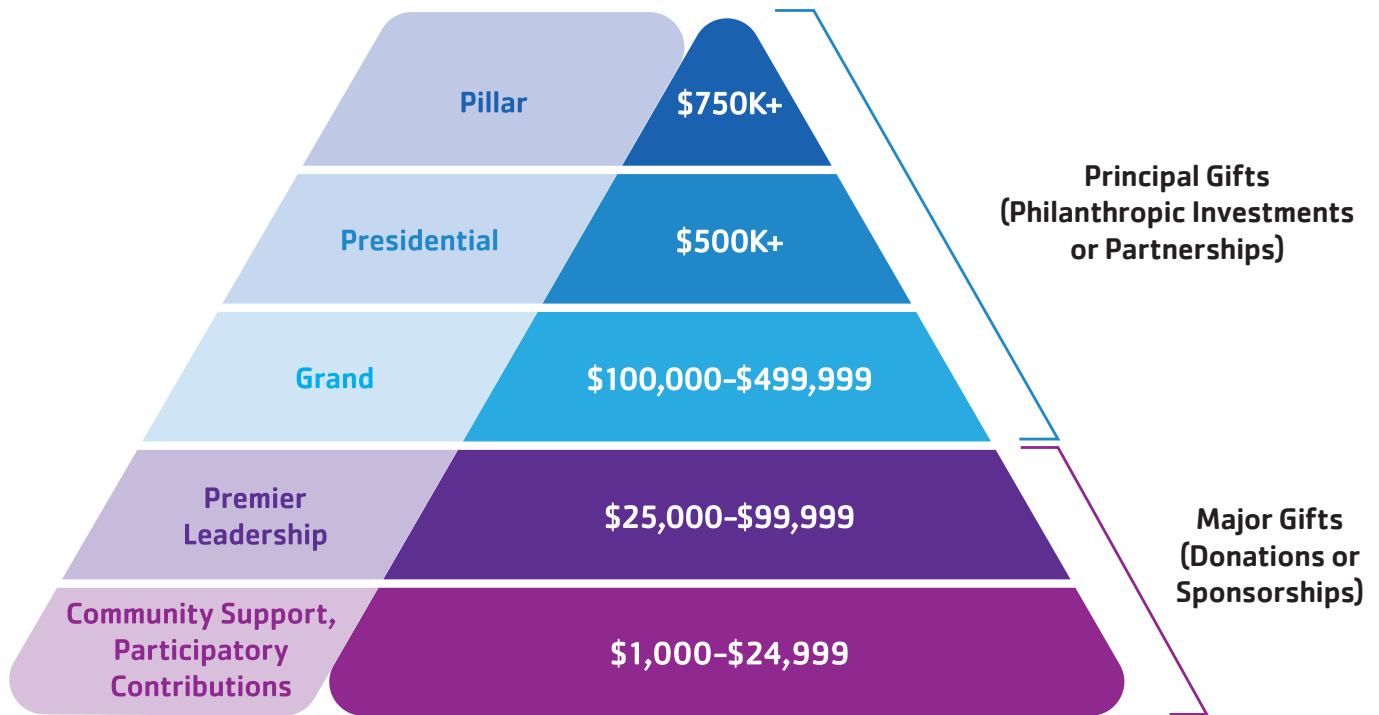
Pillar

$750K+

Presidential

$500K+

Grand

$100,000–$499,999

Premier Leadership

$25,000–$99,999

Community Support, Participatory Contributions

$1,000–$24,999

Principal Gifts (Philanthropic Investments or Partnerships)

Major Gifts (Donations or Sponsorships)